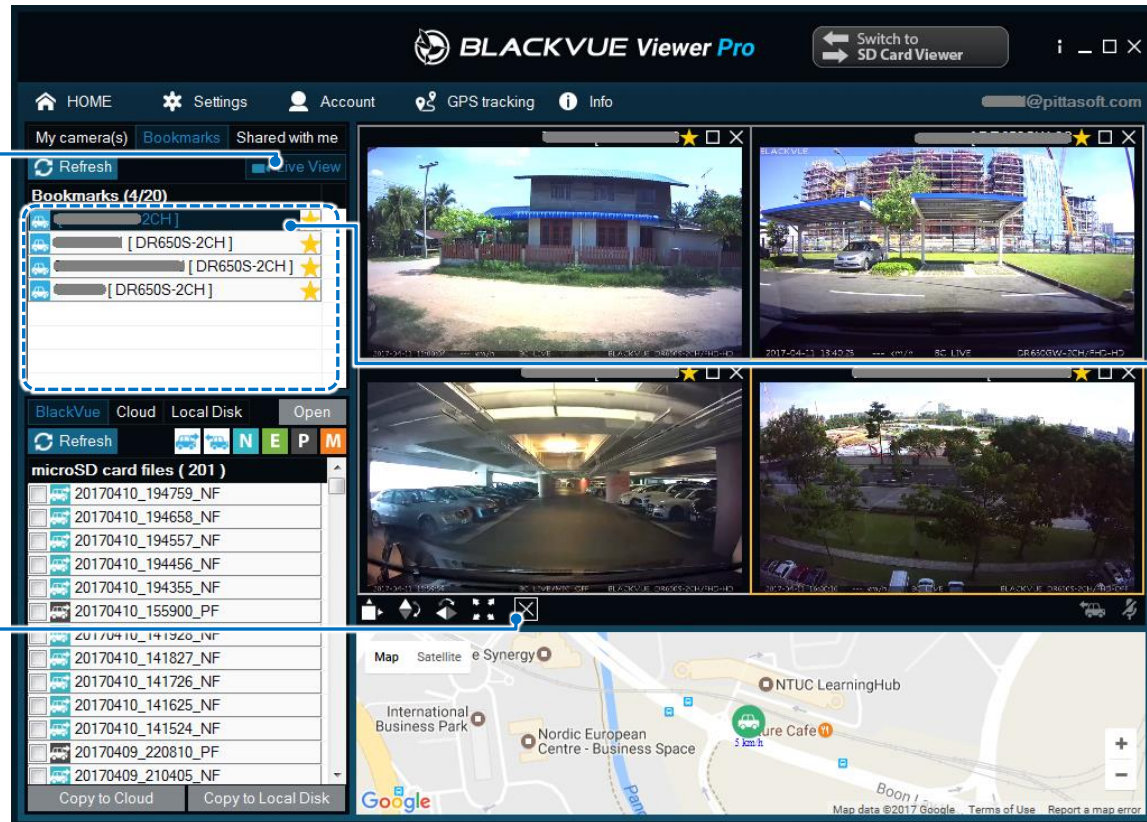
BLACKVUE Viewer Pro

Switch to SD Card Viewer

i _ ☐ ✕

HOME Settings Account GPS tracking Info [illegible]@pittasoft.com

My camera(s) Bookmarks Shared with me

Refresh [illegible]ive View

Bookmarks (4/20)

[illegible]2CH ]
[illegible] [ DR650S-2CH ]
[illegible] [ DR650S-2CH ]
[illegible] [ DR650S-2CH ]

BlackVue Cloud Local Disk Open

Refresh N E P M

microSD card files ( 201 )

20170410_194759_NF
20170410_194658_NF
20170410_194557_NF
20170410_194456_NF
20170410_194355_NF
20170410_155900_PF
20170410_141928_NF
20170410_141827_NF
20170410_141726_NF
20170410_141625_NF
20170410_141524_NF
20170409_220810_PF
20170409_210405_NF

Copy to Cloud Copy to Local Disk

Map Satellite

e Synergy

NTUC LearningHub

International Business Park

Nordic European Centre - Business Space

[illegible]ure Cafe

5 km/h

Boon L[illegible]

Google

Map data ©2017 Google Terms of Use Report a map error